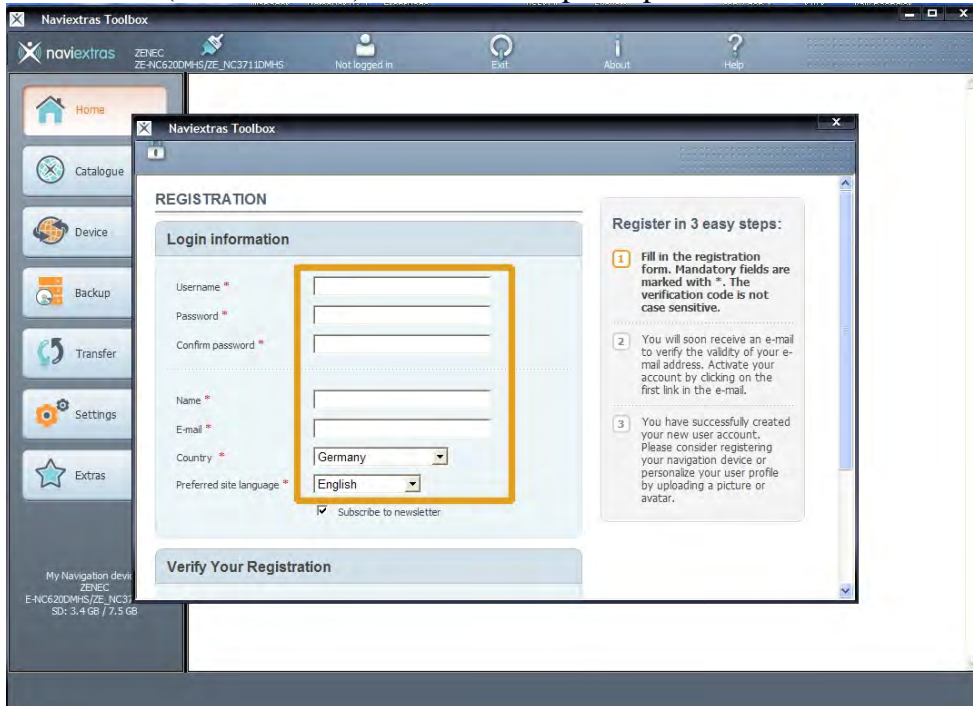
Naviextras Toolbox

naviextras ZENEC ZE-NC620DMHS/ZE_NC3711DMHS Not logged in Exit About Help

Home
Catalogue
Device
Backup
Transfer
Settings
Extras

My Navigation devi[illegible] ZENEC E-NC620DMHS/ZE_NC37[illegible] SD: 3.4 GB / 7.5 GB

Naviextras Toolbox

REGISTRATION

Login information

Username *
Password *
Confirm password *

Name *
E-mail *
Country * Germany
Preferred site language * English
Subscribe to newsletter

Verify Your Registration

Register in 3 easy steps:

1 Fill in the registration form. Mandatory fields are marked with *. The verification code is not case sensitive.

2 You will soon receive an e-mail to verify the validity of your e-mail address. Activate your account by clicking on the first link in the e-mail.

3 You have successfully created your new user account. Please consider registering your navigation device or personalize your user profile by uploading a picture or avatar.